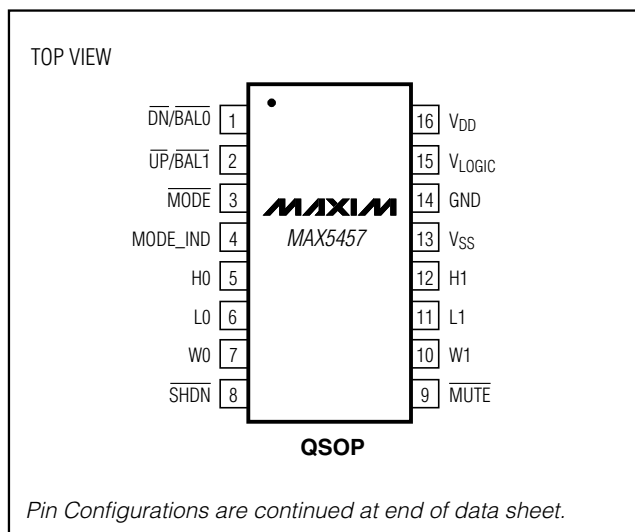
TOP VIEW

$\overline{DN}/\overline{BAL0}$ 1
$\overline{UP}/\overline{BAL1}$ 2
$\overline{MODE}$ 3
MODE_IND 4
H0 5
L0 6
W0 7
$\overline{SHDN}$ 8

MAXIM
MAX5457

16 $V_{DD}$
15 $V_{LOGIC}$
14 GND
13 $V_{SS}$
12 H1
11 L1
10 W1
9 $\overline{MUTE}$

QSOP

Pin Configurations are continued at end of data sheet.